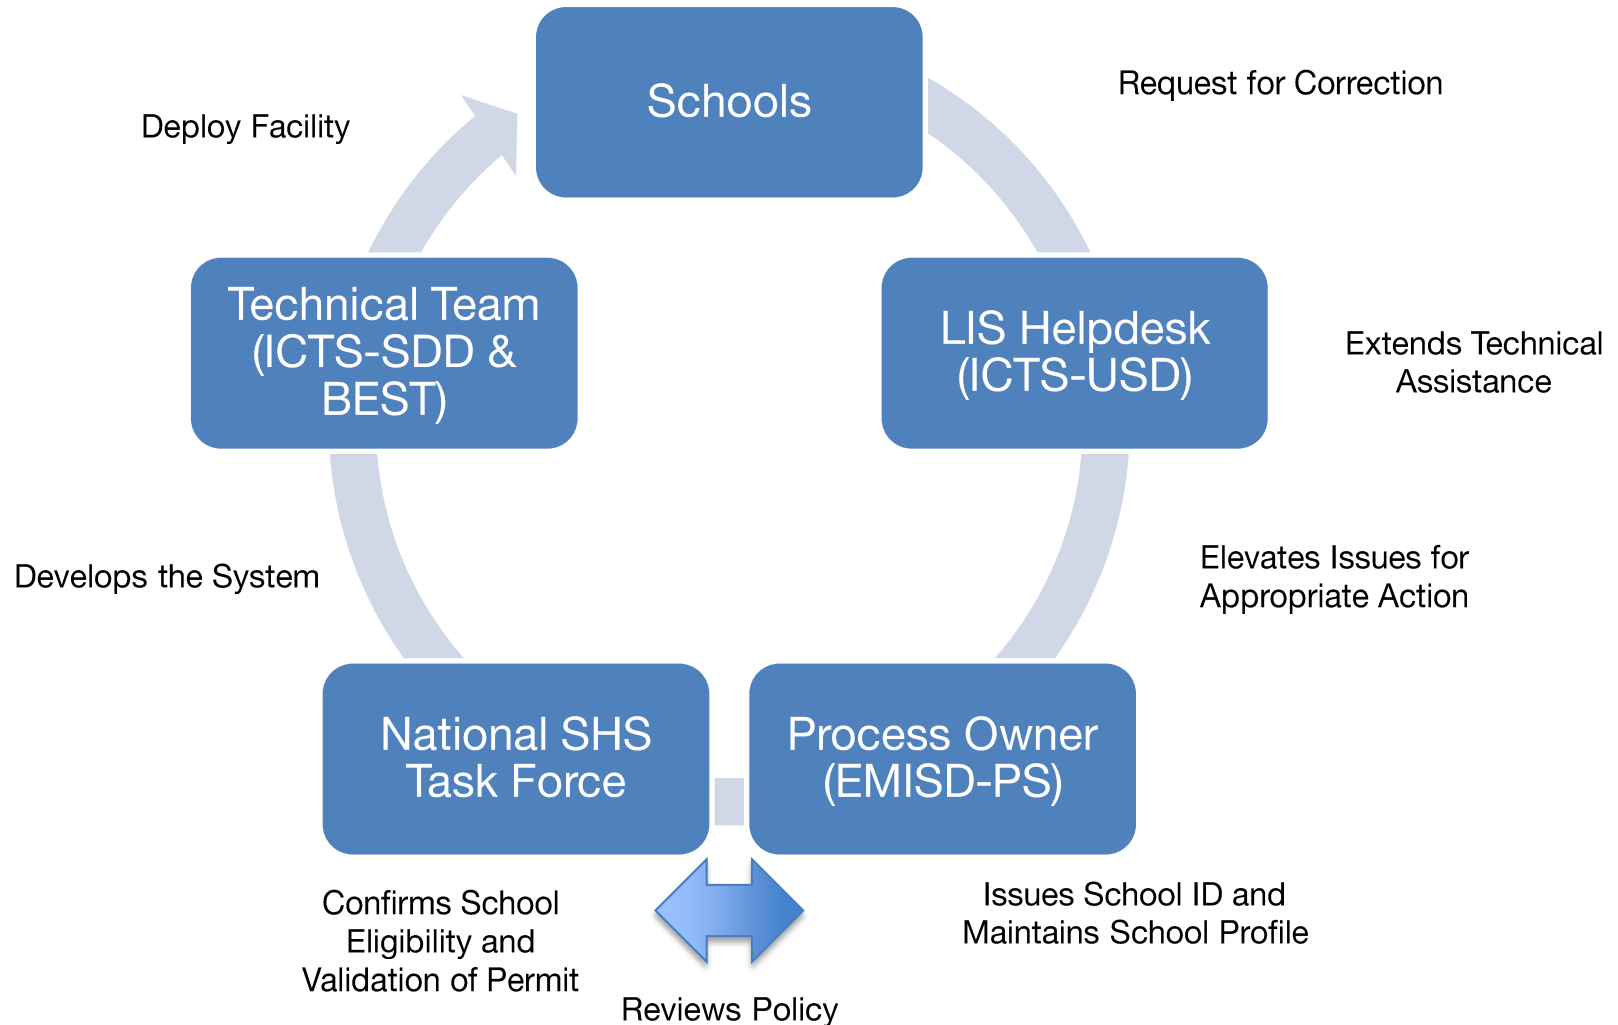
Schools

Request for Correction

Deploy Facility

Technical Team (ICTS-SDD & BEST)

LIS Helpdesk (ICTS-USD)

Extends Technical Assistance

Develops the System

Elevates Issues for Appropriate Action

National SHS Task Force

Process Owner (EMISD-PS)

Confirms School Eligibility and Validation of Permit

Issues School ID and Maintains School Profile

Reviews Policy